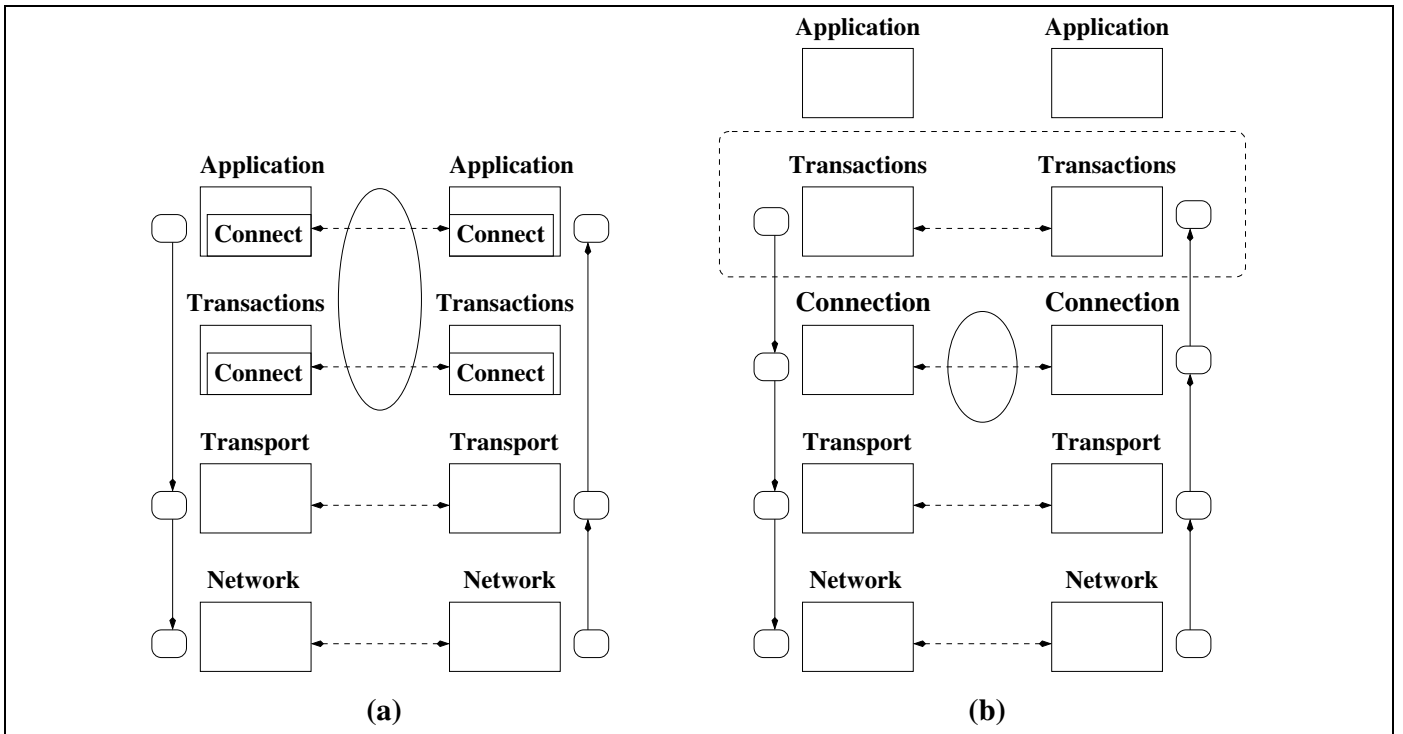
Application

Application

Connect

Connect

Transactions

Transactions

Connect

Connect

Transport

Transport

Network

Network

(a)

Application

Application

Transactions

Transactions

Connection

Connection

Transport

Transport

Network

Network

(b)